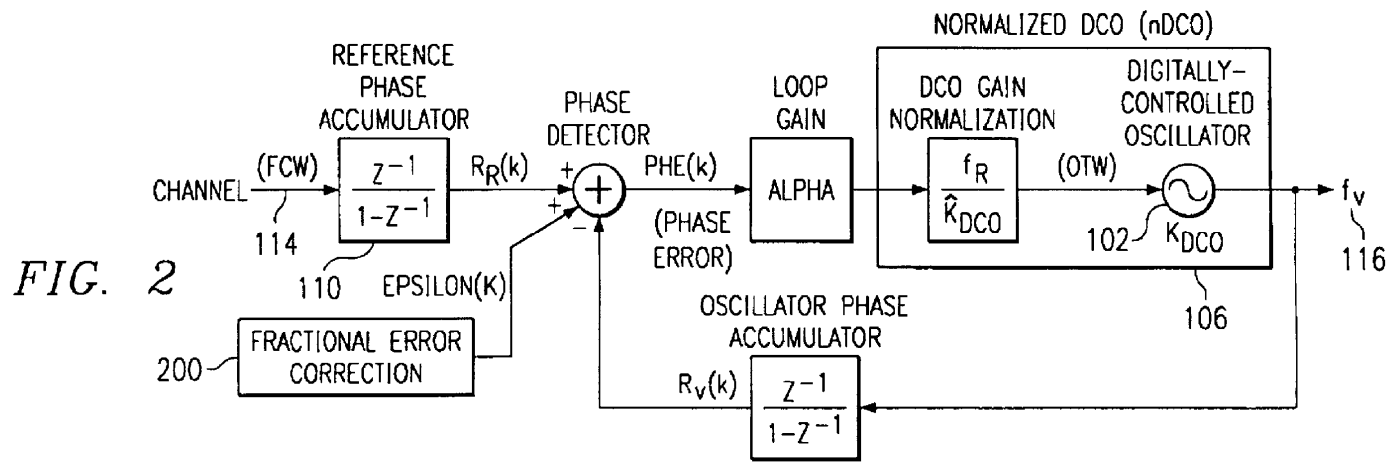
NORMALIZED DCO (nDCO)

REFERENCE PHASE ACCUMULATOR

PHASE DETECTOR

LOOP GAIN

DCO GAIN NORMALIZATION

DIGITALLY-CONTROLLED OSCILLATOR

CHANNEL (FCW) 114

$\frac{Z^{-1}}{1-Z^{-1}}$

110

$R_R(k)$

+ +

−

PHE(k)

(PHASE ERROR)

ALPHA

$\frac{f_R}{\hat{K}_{DCO}}$

(OTW)

102 $K_{DCO}$

$f_v$

116

106

FIG. 2

EPSILON(K)

200 FRACTIONAL ERROR CORRECTION

OSCILLATOR PHASE ACCUMULATOR

$R_v(k)$

$\frac{Z^{-1}}{1-Z^{-1}}$